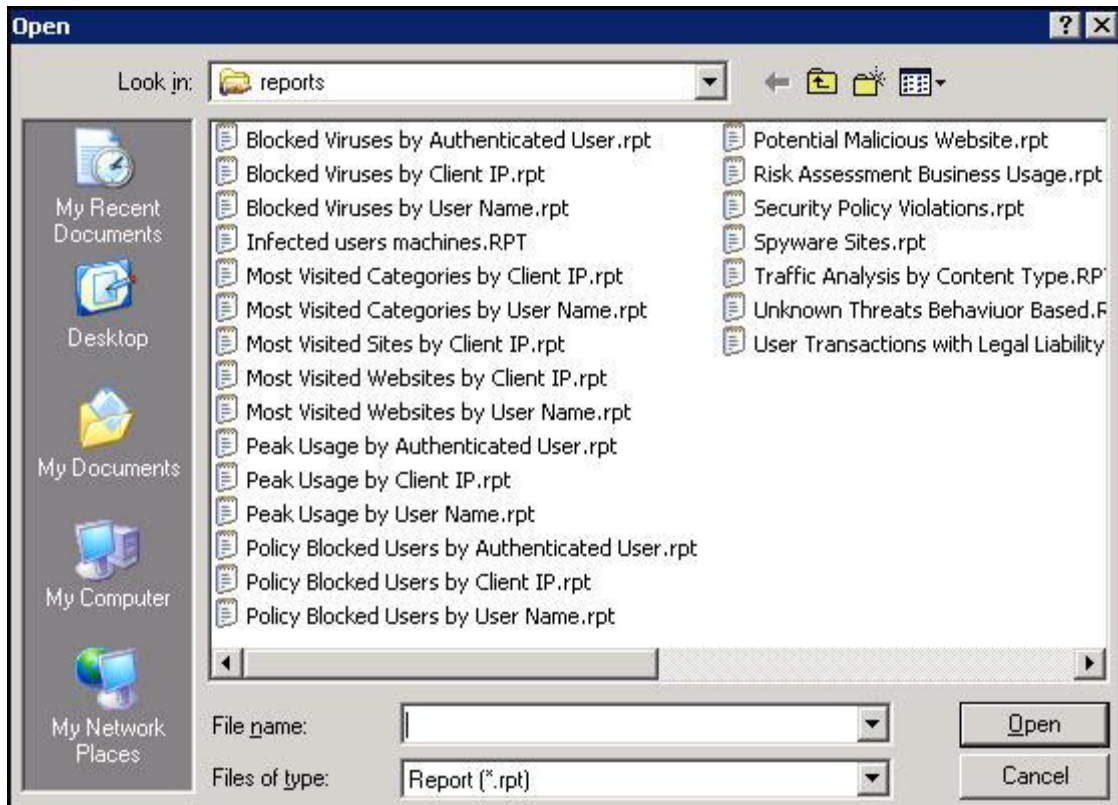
Open

?

Look in: reports

My Recent Documents

Desktop

My Documents

My Computer

My Network Places

Blocked Viruses by Authenticated User.rpt
Blocked Viruses by Client IP.rpt
Blocked Viruses by User Name.rpt
Infected users machines.RPT
Most Visited Categories by Client IP.rpt
Most Visited Categories by User Name.rpt
Most Visited Sites by Client IP.rpt
Most Visited Websites by Client IP.rpt
Most Visited Websites by User Name.rpt
Peak Usage by Authenticated User.rpt
Peak Usage by Client IP.rpt
Peak Usage by User Name.rpt
Policy Blocked Users by Authenticated User.rpt
Policy Blocked Users by Client IP.rpt
Policy Blocked Users by User Name.rpt

Potential Malicious Website.rpt
Risk Assessment Business Usage.rpt
Security Policy Violations.rpt
Spyware Sites.rpt
Traffic Analysis by Content Type.RP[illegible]
Unknown Threats Behaviuor Based.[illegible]
User Transactions with Legal Liability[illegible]

File name:

Files of type: Report (*.rpt)

Open

Cancel